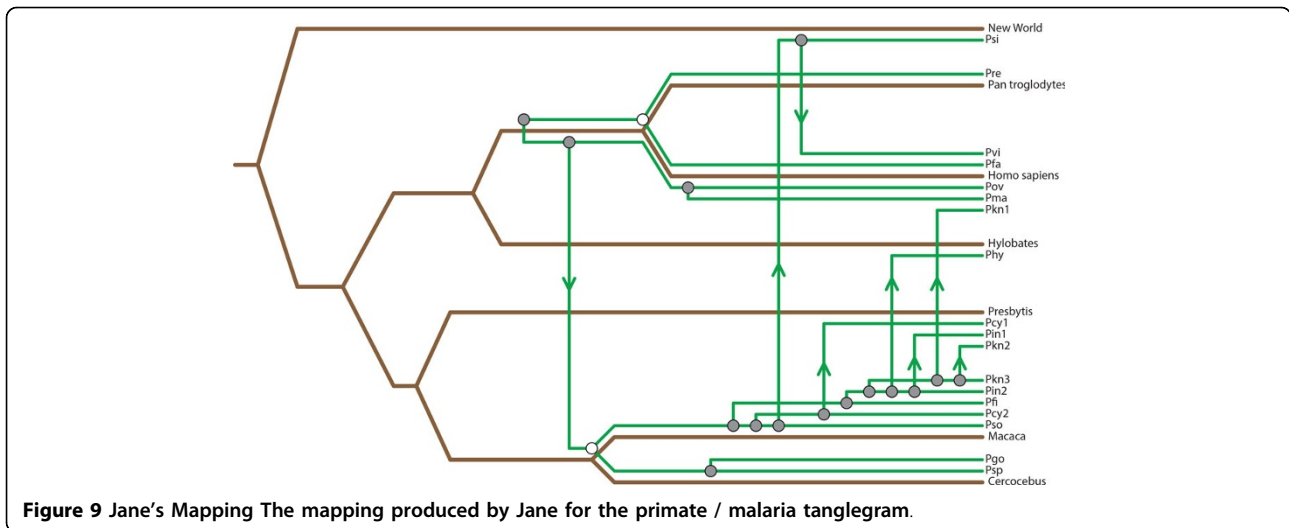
New World
Psi
Pre
Pan troglodytes
Pvi
Pfa
Homo sapiens
Pov
Pma
Pkn1
Hylobates
Phy
Presbytis
Pcy1
Pin1
Pkn2
Pkn3
Pin2
Pfi
Pcy2
Pso
Macaca
Pgo
Psp
Cercocebus

**Figure 9 Jane's Mapping The mapping produced by Jane for the primate / malaria tanglegram.**